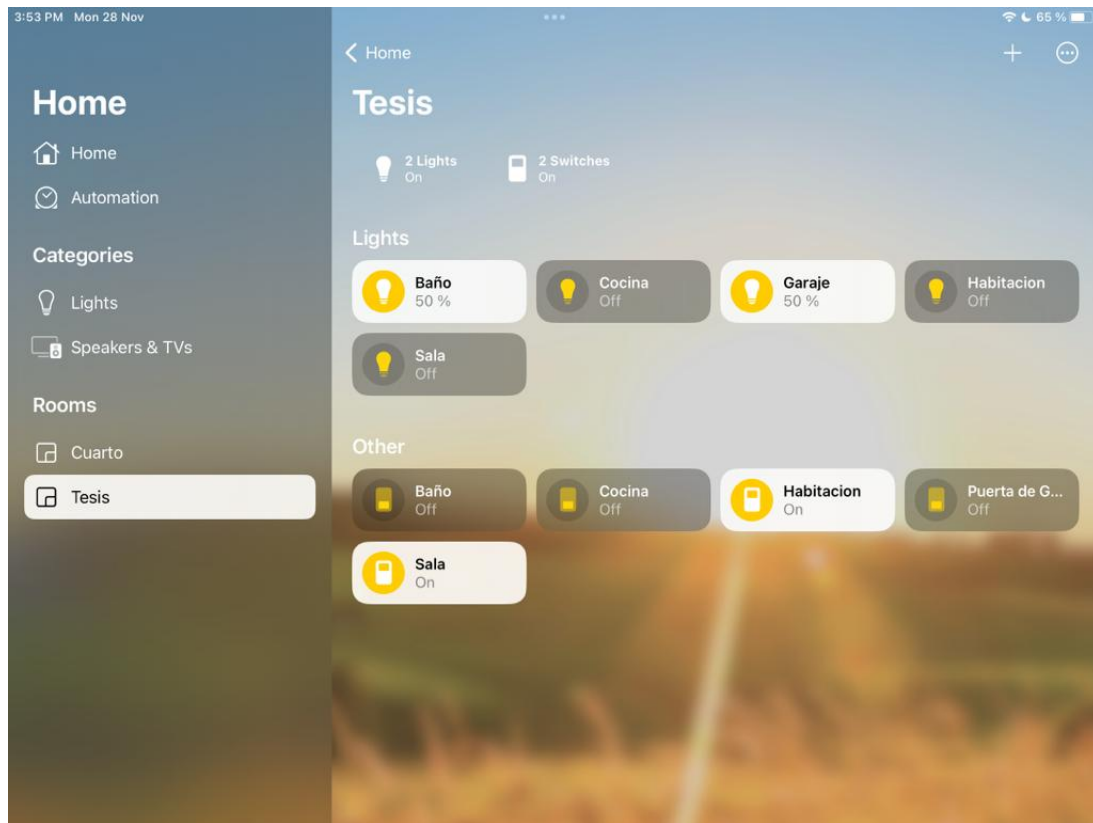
3:53 PM Mon 28 Nov

65 %

Home

Home

Automation

Categories

Lights

Speakers & TVs

Rooms

Cuarto

Tesis

< Home

+

Tesis

2 Lights
On

2 Switches
On

Lights

Baño
50 %

Cocina
Off

Garaje
50 %

Habitacion
Off

Sala
Off

Other

Baño
Off

Cocina
Off

Habitacion
On

Puerta de G...
Off

Sala
On